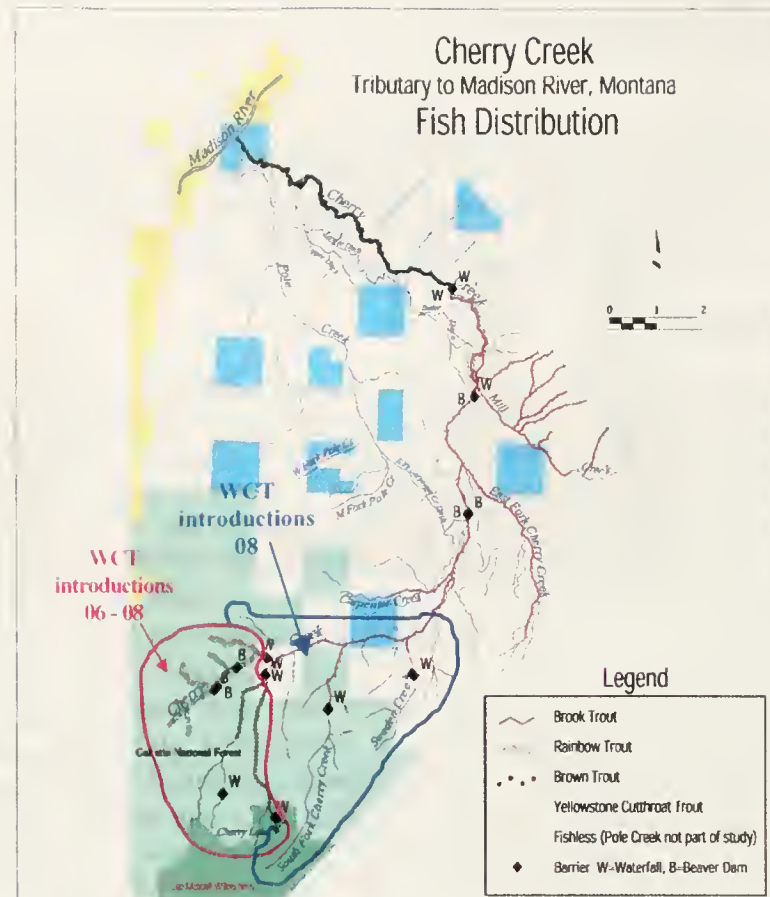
Cherry Creek
Tributary to Madison River, Montana
Fish Distribution

Madison River
Cherry
Pole
Creek
Creek
Mill
East Fork Cherry Creek
N Fork Pole Cr
Carpenter Creek
Creek
South Fork Cherry Creek
Gallatin National Forest
Cherry Lake

W
W
W
B
B
B
W
W
W
B
B
W
W
W
W

0 1 2

WCT introductions 08

WCT introductions 06 - 08

Legend
Brook Trout
Rainbow Trout
Brown Trout
Yellowstone Cutthroat Trout
Fishless (Pole Creek not part of study)
Barrier W=Waterfall, B=Beaver Dam